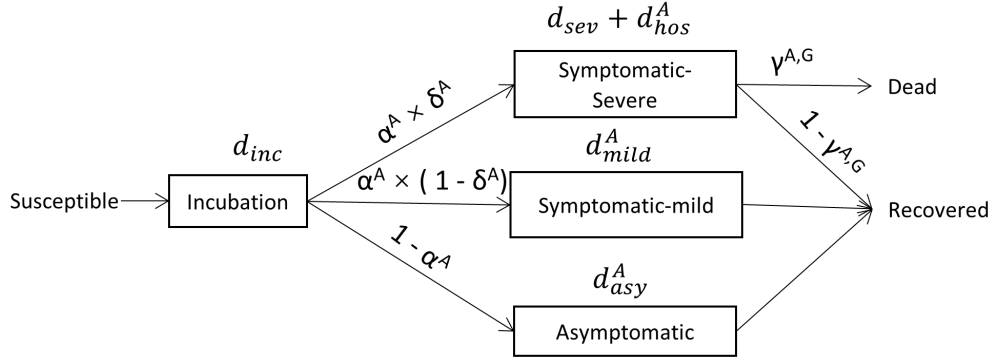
$d_{sev} + d_{hos}^{A}$

Symptomatic-Severe

$\gamma^{A,G}$

Dead

$\alpha^{A} \times \delta^{A}$

$d_{inc}$

$d_{mild}^{A}$

$1 - \gamma^{A,G}$

$\alpha^{A} \times (1 - \delta^{A})$

Susceptible

Incubation

Symptomatic-mild

Recovered

$1 - \alpha^{A}$

$d_{asy}^{A}$

Asymptomatic